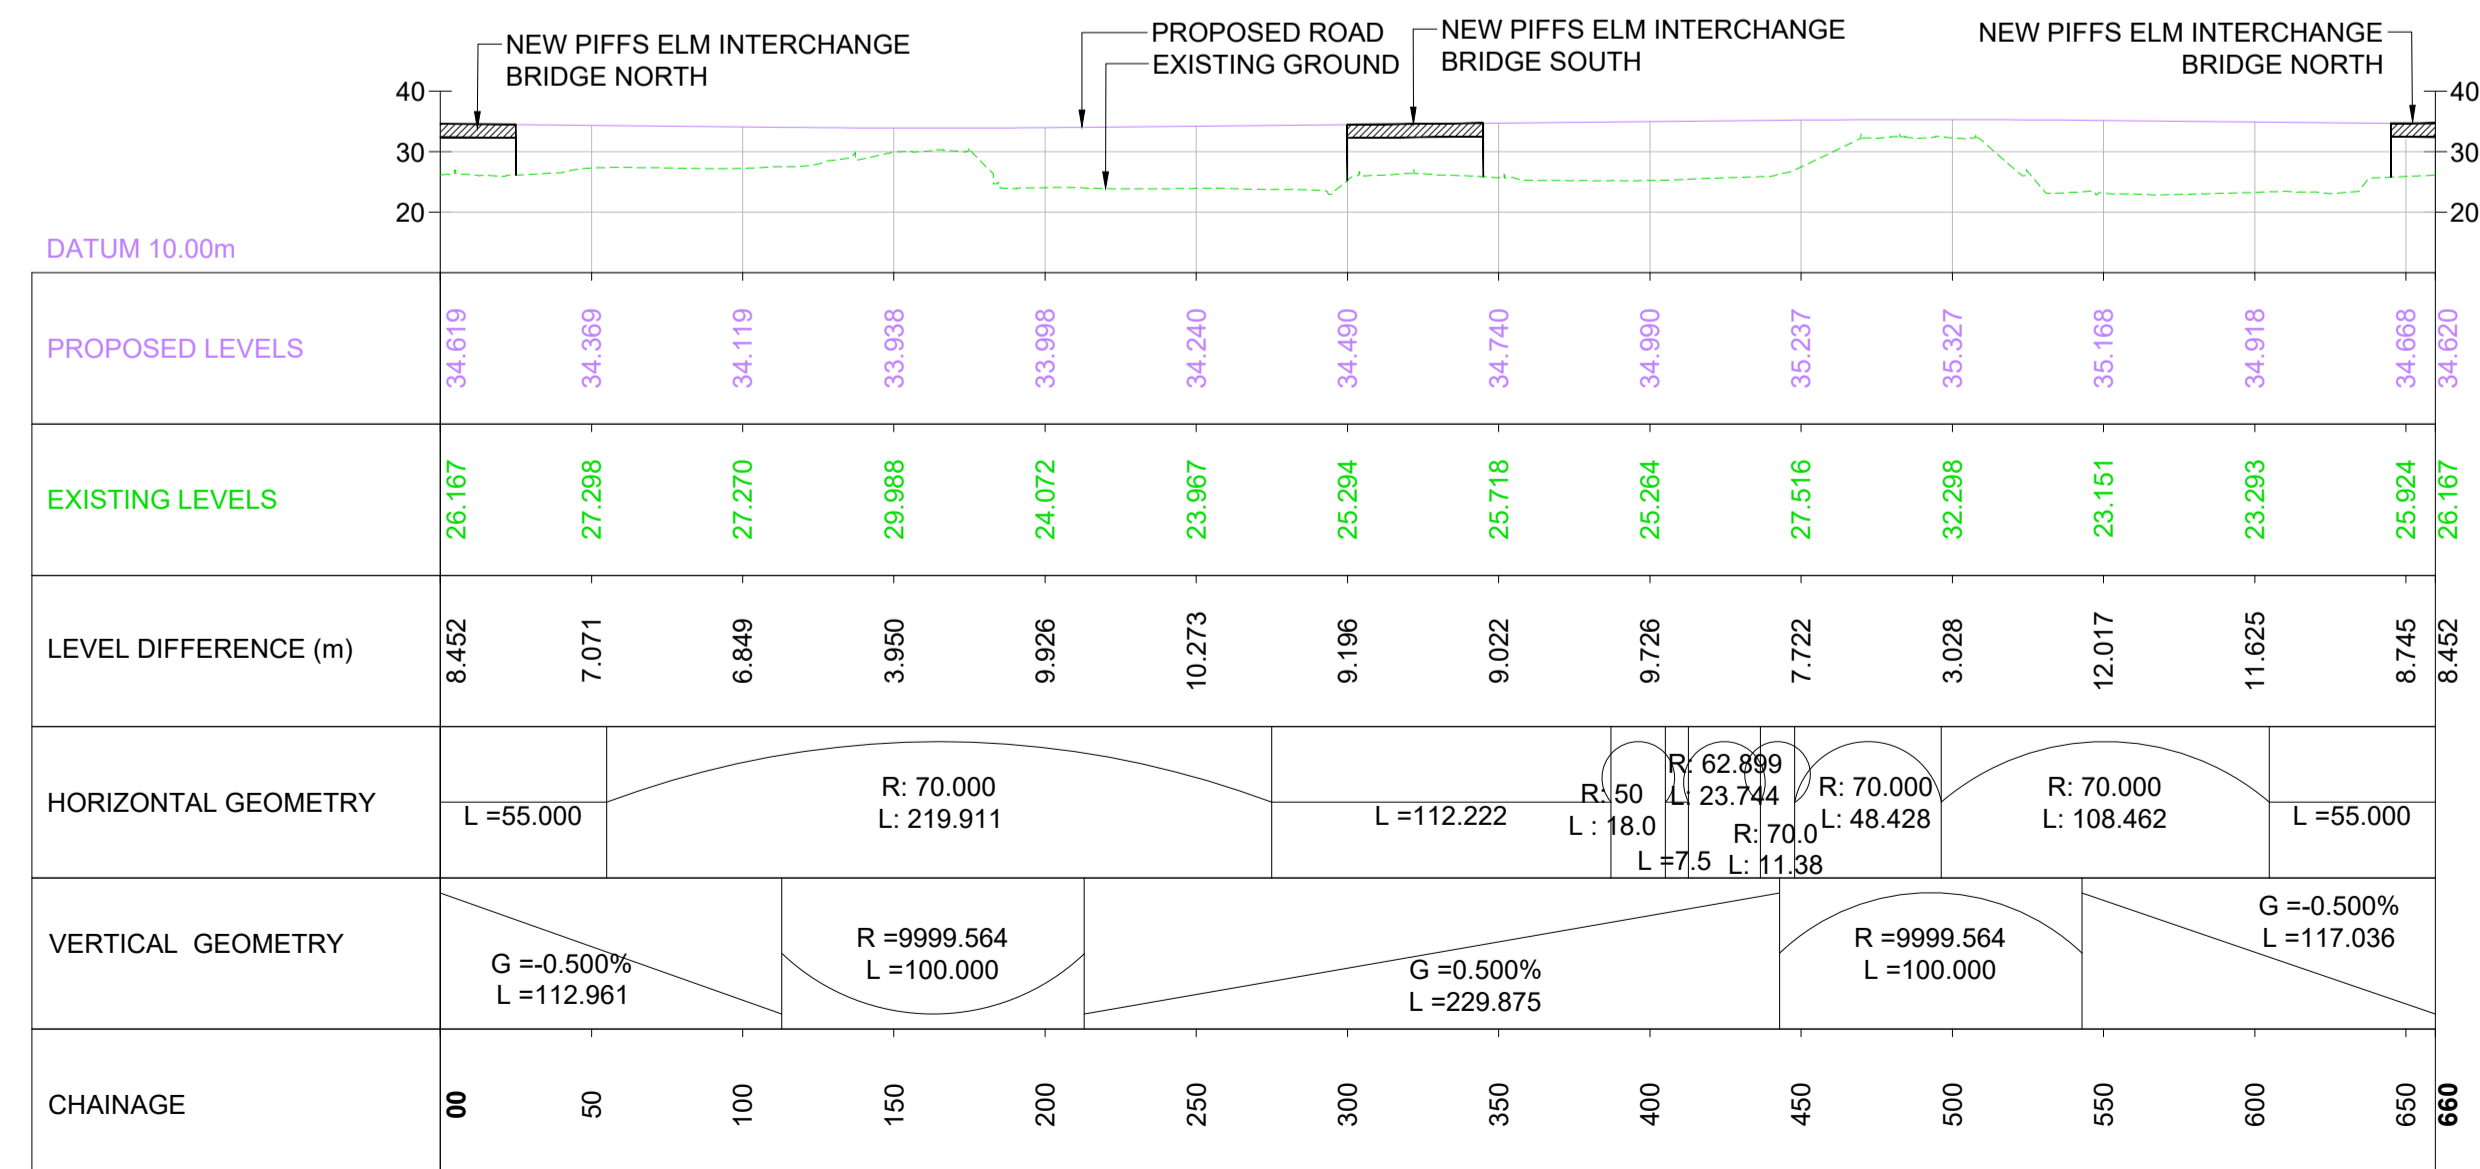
NEW PIFFS ELM INTERCHANGE BRIDGE NORTH

PROPOSED ROAD
EXISTING GROUND

NEW PIFFS ELM INTERCHANGE BRIDGE SOUTH

NEW PIFFS ELM INTERCHANGE BRIDGE NORTH

40
30
20

40
30
20

DATUM 10.00m

| PROPOSED LEVELS | 34.619 | 34.369 | 34.119 | 33.938 | 33.998 | 34.240 | 34.490 | 34.740 | 34.990 | 35.237 | 35.327 | 35.168 | 34.918 | 34.668 | 34.620 |
|---|---|---|---|---|---|---|---|---|---|---|---|---|---|---|---|
| EXISTING LEVELS | 26.167 | 27.298 | 27.270 | 29.988 | 24.072 | 23.967 | 25.294 | 25.718 | 25.264 | 27.516 | 32.298 | 23.151 | 23.293 | 25.924 | 26.167 |
| LEVEL DIFFERENCE (m) | 8.452 | 7.071 | 6.849 | 3.950 | 9.926 | 10.273 | 9.196 | 9.022 | 9.726 | 7.722 | 3.028 | 12.017 | 11.625 | 8.745 | 8.452 |

HORIZONTAL GEOMETRY
L =55.000
R: 70.000
L: 219.911
L =112.222
R: 50
L : 18.0
L =7.5
R: 62.899
L: 23.744
R: 70.0
L: 11.38
R: 70.000
L: 48.428
R: 70.000
L: 108.462
L =55.000

VERTICAL GEOMETRY
G =-0.500%
L =112.961
R =9999.564
L =100.000
G =0.500%
L =229.875
R =9999.564
L =100.000
G =-0.500%
L =117.036

CHAINAGE
00
50
100
150
200
250
300
350
400
450
500
550
600
650
660